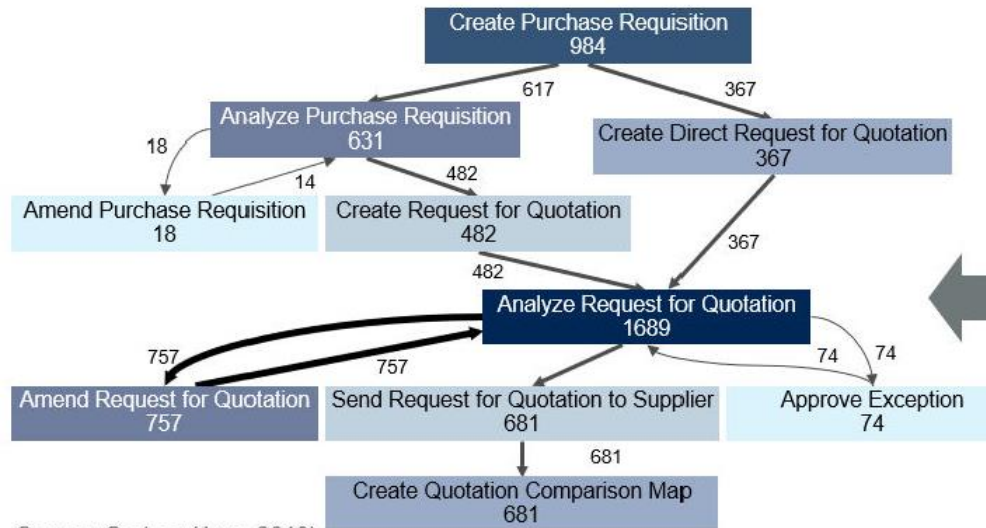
Create Purchase Requisition
984

617

367

Analyze Purchase Requisition
631

Create Direct Request for Quotation
367

18

14

482

Amend Purchase Requisition
18

Create Request for Quotation
482

367

482

Analyze Request for Quotation
1689

757

757

74

74

Amend Request for Quotation
757

Send Request for Quotation to Supplier
681

Approve Exception
74

681

Create Quotation Comparison Map
681

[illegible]